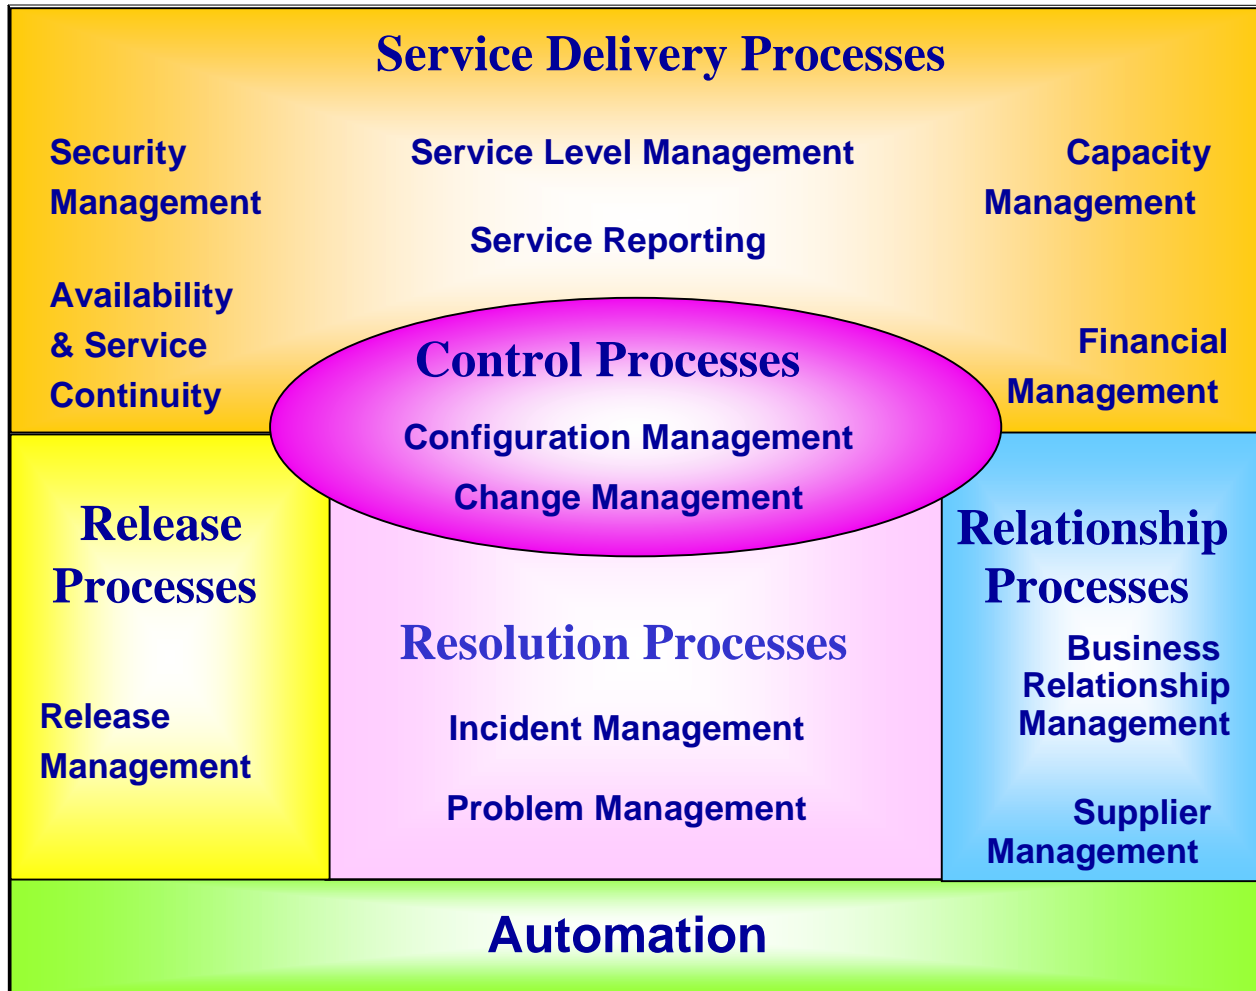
Service Delivery Processes

Security Management

Service Level Management

Capacity Management

Service Reporting

Availability & Service Continuity

Financial Management

Control Processes

Configuration Management

Change Management

Release Processes

Release Management

Resolution Processes

Incident Management

Problem Management

Relationship Processes

Business Relationship Management

Supplier Management

Automation